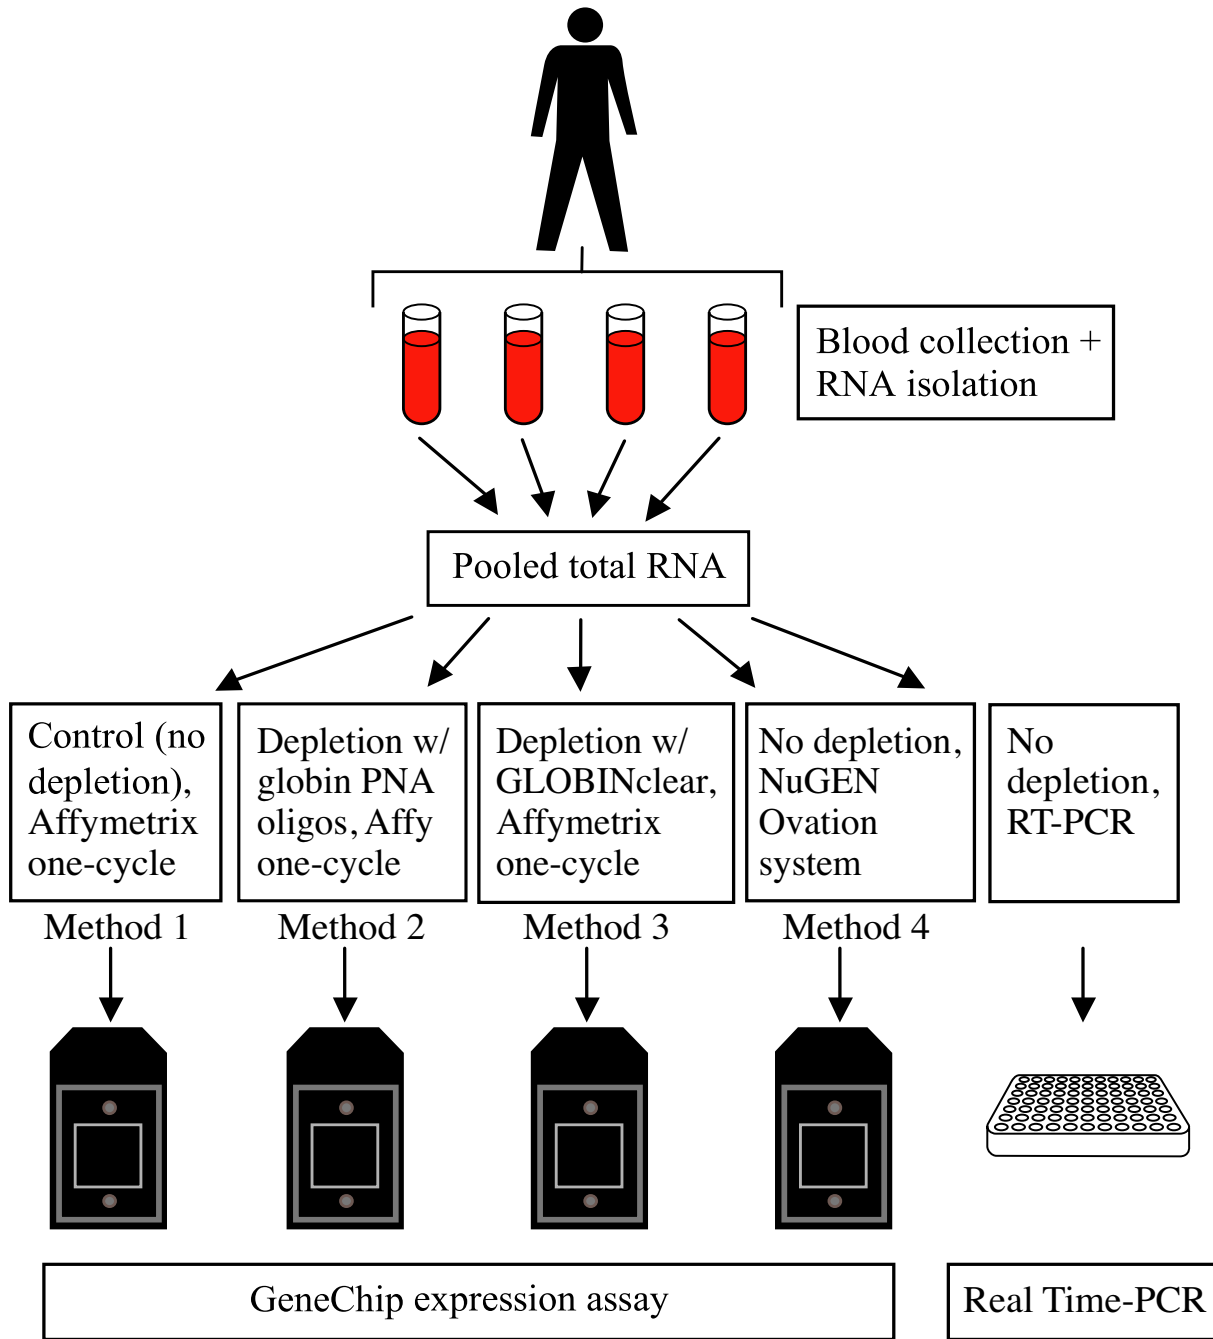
Blood collection + RNA isolation

Pooled total RNA

Control (no depletion), Affymetrix one-cycle

Method 1

Depletion w/ globin PNA oligos, Affy one-cycle

Method 2

Depletion w/ GLOBINclear, Affymetrix one-cycle

Method 3

No depletion, NuGEN Ovation system

Method 4

No depletion, RT-PCR

GeneChip expression assay

Real Time-PCR